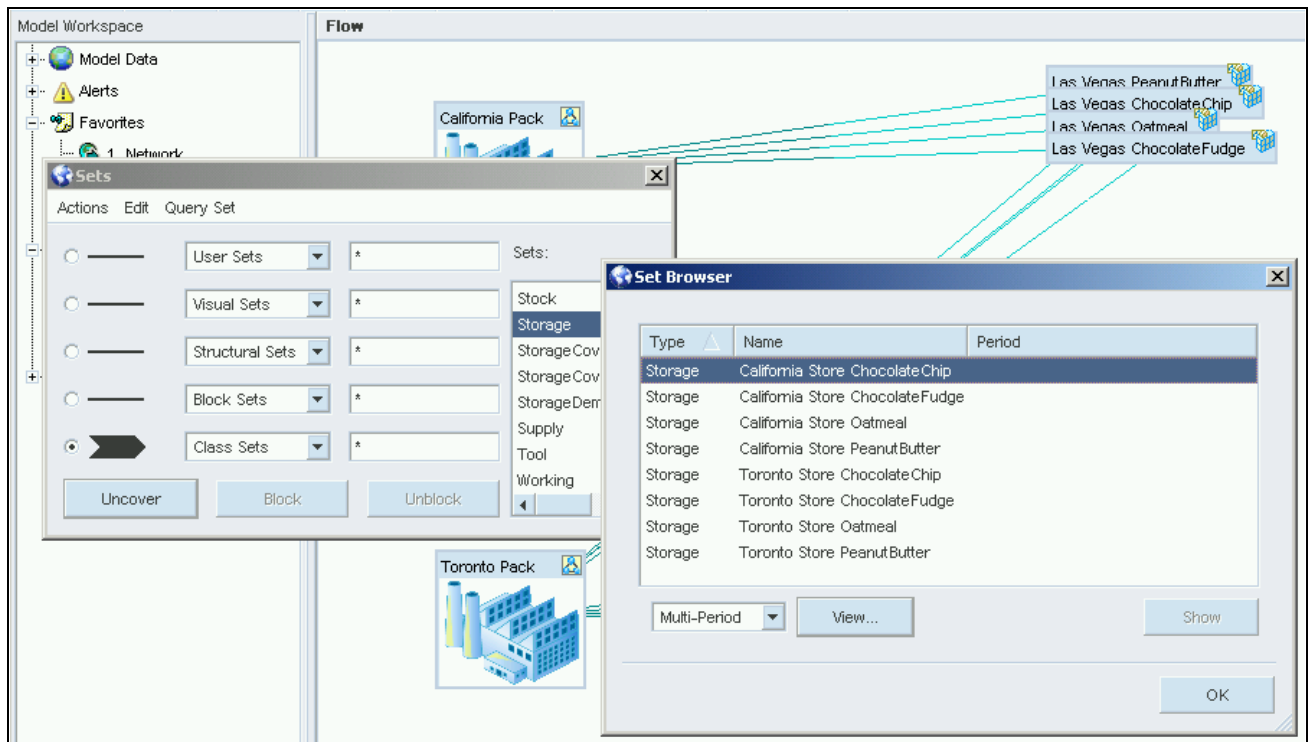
Model Workspace

Model Data

Alerts

Favorites

1. Network

Flow

California Pack

Las Vegas PeanutButter

Las Vegas ChocolateChip

Las Vegas Oatmeal

Las Vegas ChocolateFudge

Sets

Actions Edit Query Set

User Sets *

Visual Sets *

Structural Sets *

Block Sets *

Class Sets *

Sets:

Stock

Storage

StorageCov

StorageCov

StorageDem

Supply

Tool

Working

Uncover Block Unblock

Toronto Pack

Set Browser

| Type | Name | Period |
|---|---|---|
| Storage | California Store ChocolateChip | |
| Storage | California Store ChocolateFudge | |
| Storage | California Store Oatmeal | |
| Storage | California Store PeanutButter | |
| Storage | Toronto Store ChocolateChip | |
| Storage | Toronto Store ChocolateFudge | |
| Storage | Toronto Store Oatmeal | |
| Storage | Toronto Store PeanutButter | |

Multi-Period View... Show

OK